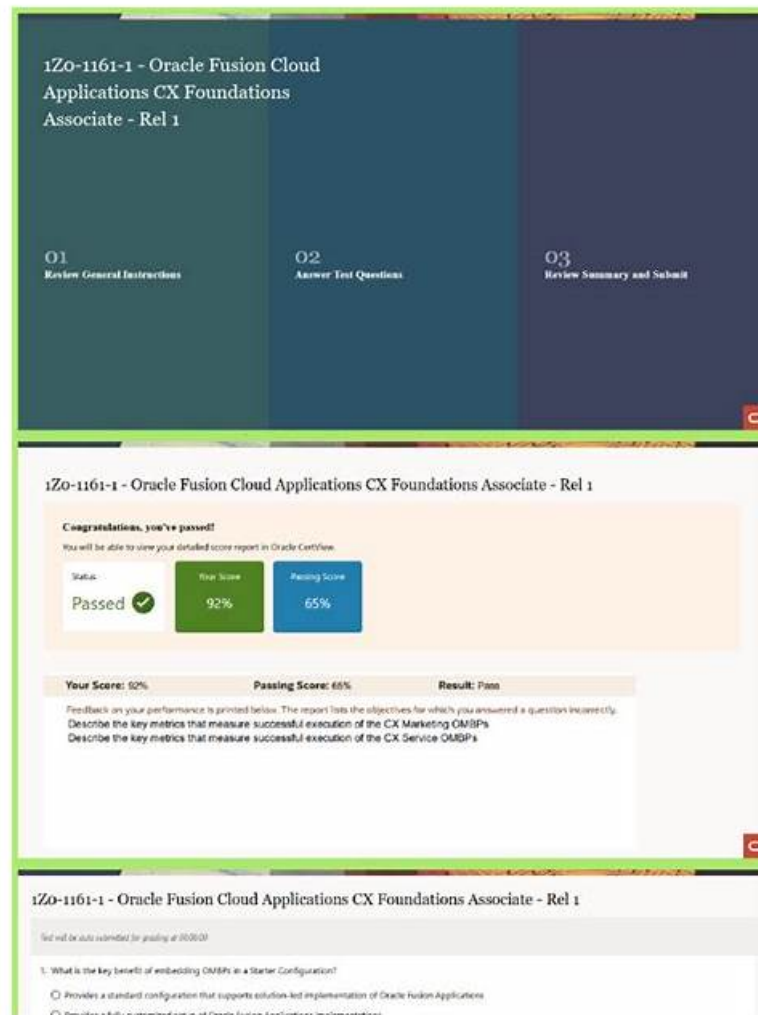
1Z0-1161-1 - Oracle Fusion Cloud Applications CX Foundations Associate - Rel 1

01
Review General Instructions

02
Answer Test Questions

03
Review Summary and Submit

1Z0-1161-1 - Oracle Fusion Cloud Applications CX Foundations Associate - Rel 1

Congratulations, you've passed!
You will be able to view your detailed score report in Oracle CertView.

Status
Passed

Your Score
92%

Passing Score
65%

Your Score: 92%
Passing Score: 65%
Result: Pass

Feedback on your performance is printed below. The report lists the objectives for which you answered a question incorrectly.
Describe the key metrics that measure successful execution of the CX Marketing OMBPs
Describe the key metrics that measure successful execution of the CX Service OMBPs

1Z0-1161-1 - Oracle Fusion Cloud Applications CX Foundations Associate - Rel 1

Test will be auto submitted for grading at 00:00:00

1. What is the key benefit of embedding OMBPs in a Starter Configuration?

Provides a standard configuration that supports solution-led implementation of Oracle Fusion Applications

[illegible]